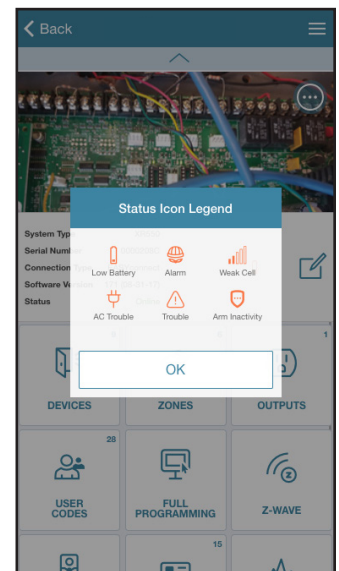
Back

Status Icon Legend

Low Battery
Alarm
Weak Cell
AC Trouble
Trouble
Arm Inactivity

OK

System Type
Serial Number
Connection Type
Software Version
Status

DEVICES
ZONES
1
OUTPUTS
28
USER CODES
FULL PROGRAMMING
Z-WAVE
15